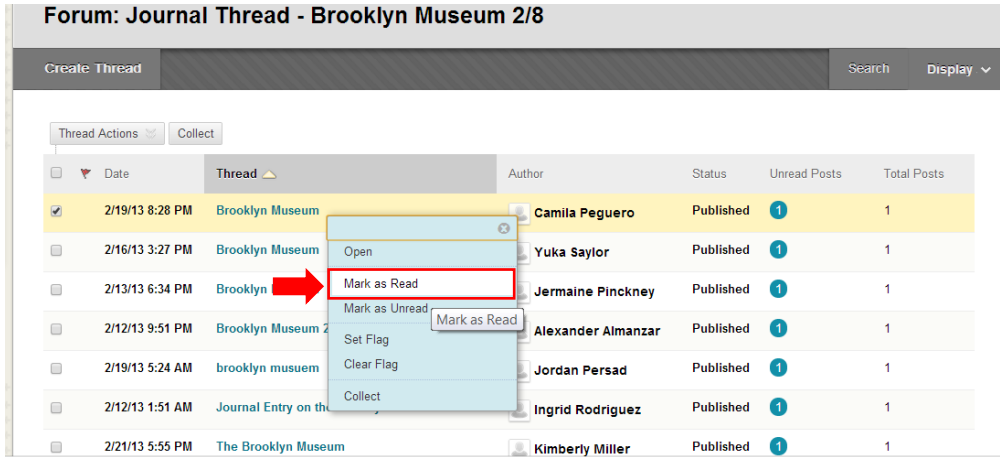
Forum: Journal Thread - Brooklyn Museum 2/8

Create Thread

Search

Display

Thread Actions

Collect

| | | Date | Thread | Author | Status | Unread Posts | Total Posts |
|---|---|---|---|---|---|---|---|
| | | 2/19/13 8:28 PM | Brooklyn Museum | Camila Peguero | Published | 1 | 1 |
| | | 2/16/13 3:27 PM | Brooklyn Museum | Yuka Saylor | Published | 1 | 1 |
| | | 2/13/13 6:34 PM | Brooklyn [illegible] | Jermaine Pinckney | Published | 1 | 1 |
| | | 2/12/13 9:51 PM | Brooklyn Museum 2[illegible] | Alexander Almanzar | Published | 1 | 1 |
| | | 2/19/13 5:24 AM | brooklyn musuem | Jordan Persad | Published | 1 | 1 |
| | | 2/12/13 1:51 AM | Journal Entry on the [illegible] | Ingrid Rodriguez | Published | 1 | 1 |
| | | 2/21/13 5:55 PM | The Brooklyn Museum | Kimberly Miller | Published | 1 | 1 |

Open
Mark as Read
Mark as Unread
Mark as Read
Set Flag
Clear Flag
Collect